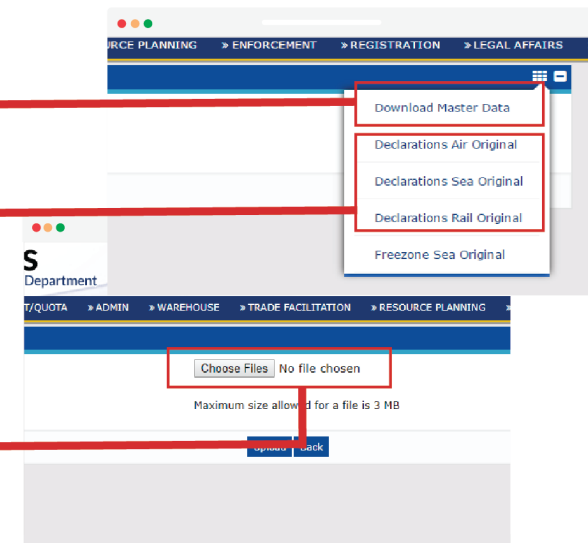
RCE PLANNING » ENFORCEMENT » REGISTRATION » LEGAL AFFAIRS

Download Master Data

Declarations Air Original

Declarations Sea Original

Declarations Rail Original

Freezone Sea Original

S
Department

T/QUOTA » ADMIN » WAREHOUSE » TRADE FACILITATION » RESOURCE PLANNING »

Choose Files No file chosen

Maximum size allowed for a file is 3 MB

Upload Back